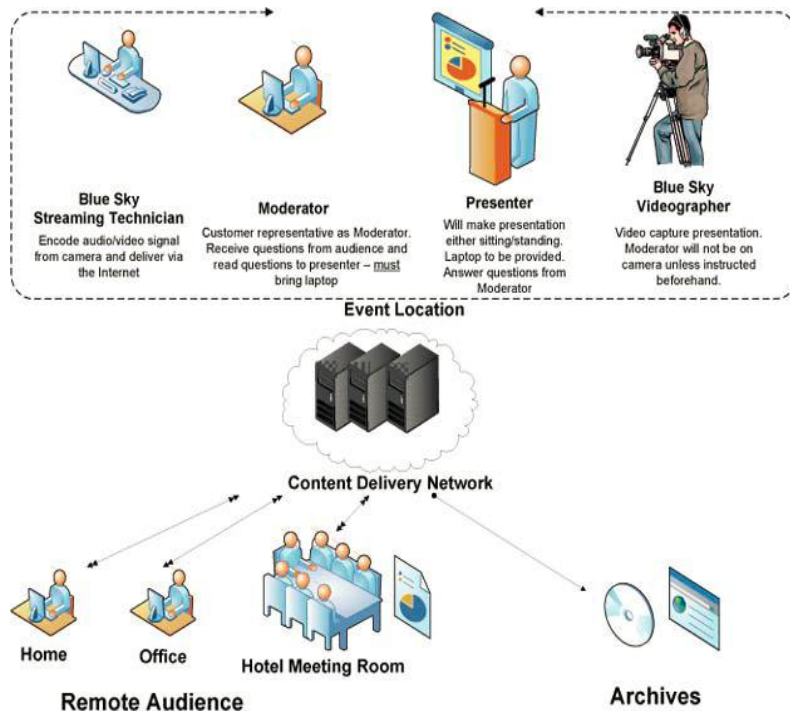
**Blue Sky Streaming Technician**
Encode audio/video signal from camera and deliver via the Internet

**Moderator**
Customer representative as Moderator. Receive questions from audience and read questions to presenter – must bring laptop

**Presenter**
Will make presentation either sitting/standing. Laptop to be provided. Answer questions from Moderator

**Blue Sky Videographer**
Video capture presentation. Moderator will not be on camera unless instructed beforehand.

**Event Location**

**Content Delivery Network**

Home

Office

Hotel Meeting Room

**Remote Audience**

**Archives**